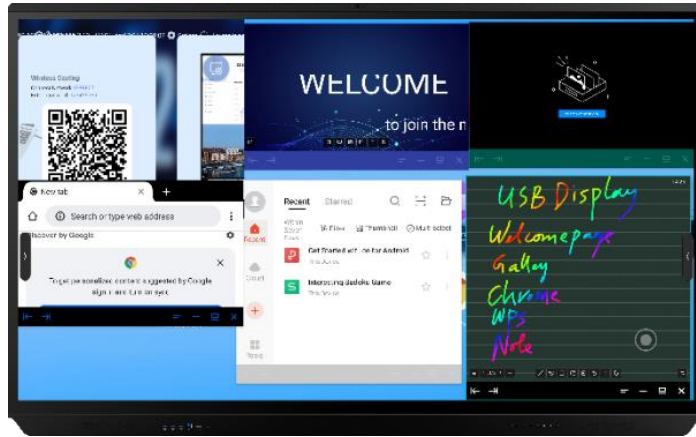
Wireless Casting

WELCOME
to join the n

New tab
Search or type web address
iscover by Google
To get personalized content suggested by Google
sign in and turn on sync

Recent
Starred
Recent
Cloud
Tools
Get Started with ... for Android
Interesting Sudoku Game

USB Display
Welcomepage
Gallery
Chrome
WPS
Note